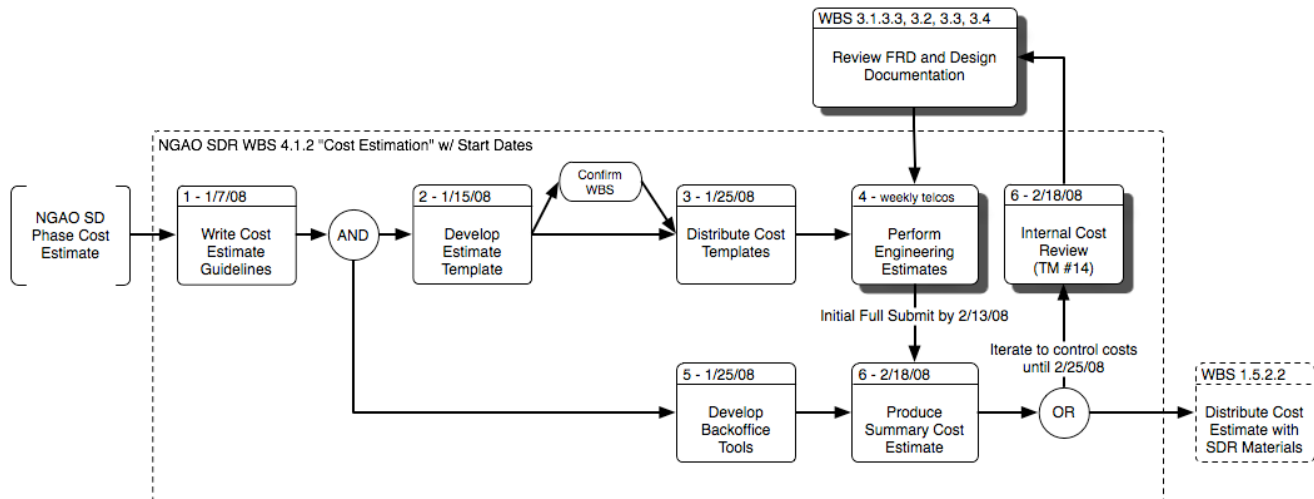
WBS 3.1.3.3, 3.2, 3.3, 3.4

Review FRD and Design Documentation

NGAO SDR WBS 4.1.2 "Cost Estimation" w/ Start Dates

NGAO SD Phase Cost Estimate

1 - 1/7/08

Write Cost Estimate Guidelines

AND

2 - 1/15/08

Develop Estimate Template

Confirm WBS

3 - 1/25/08

Distribute Cost Templates

4 - weekly telcos

Perform Engineering Estimates

6 - 2/18/08

Internal Cost Review (TM #14)

Initial Full Submit by 2/13/08

Iterate to control costs until 2/25/08

5 - 1/25/08

Develop Backoffice Tools

6 - 2/18/08

Produce Summary Cost Estimate

OR

WBS 1.5.2.2

Distribute Cost Estimate with SDR Materials